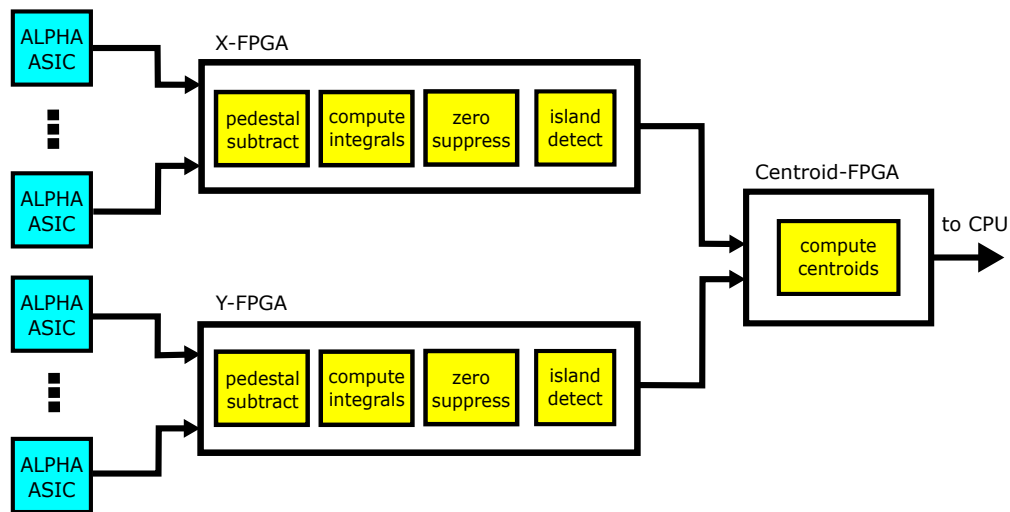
ALPHA ASIC

ALPHA ASIC

X-FPGA

pedestal subtract

compute integrals

zero suppress

island detect

Centroid-FPGA

compute centroids

to CPU

ALPHA ASIC

ALPHA ASIC

Y-FPGA

pedestal subtract

compute integrals

zero suppress

island detect